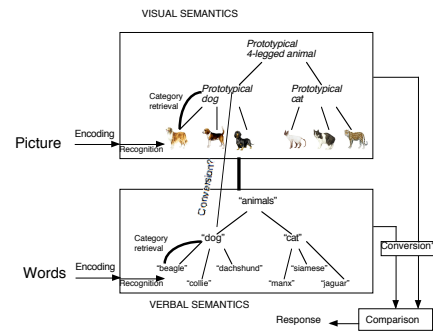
VISUAL SEMANTICS

Prototypical 4-legged animal

Category retrieval

Prototypical dog

Prototypical cat

Picture

Encoding

Recognition

Conversion?

"animals"

Category retrieval

"dog"

"cat"

Words

Encoding

"beagle"

"collie"

"dachshund"

"siamese"

"manx"

"jaguar"

Recognition

Conversion?

VERBAL SEMANTICS

Response

Comparison